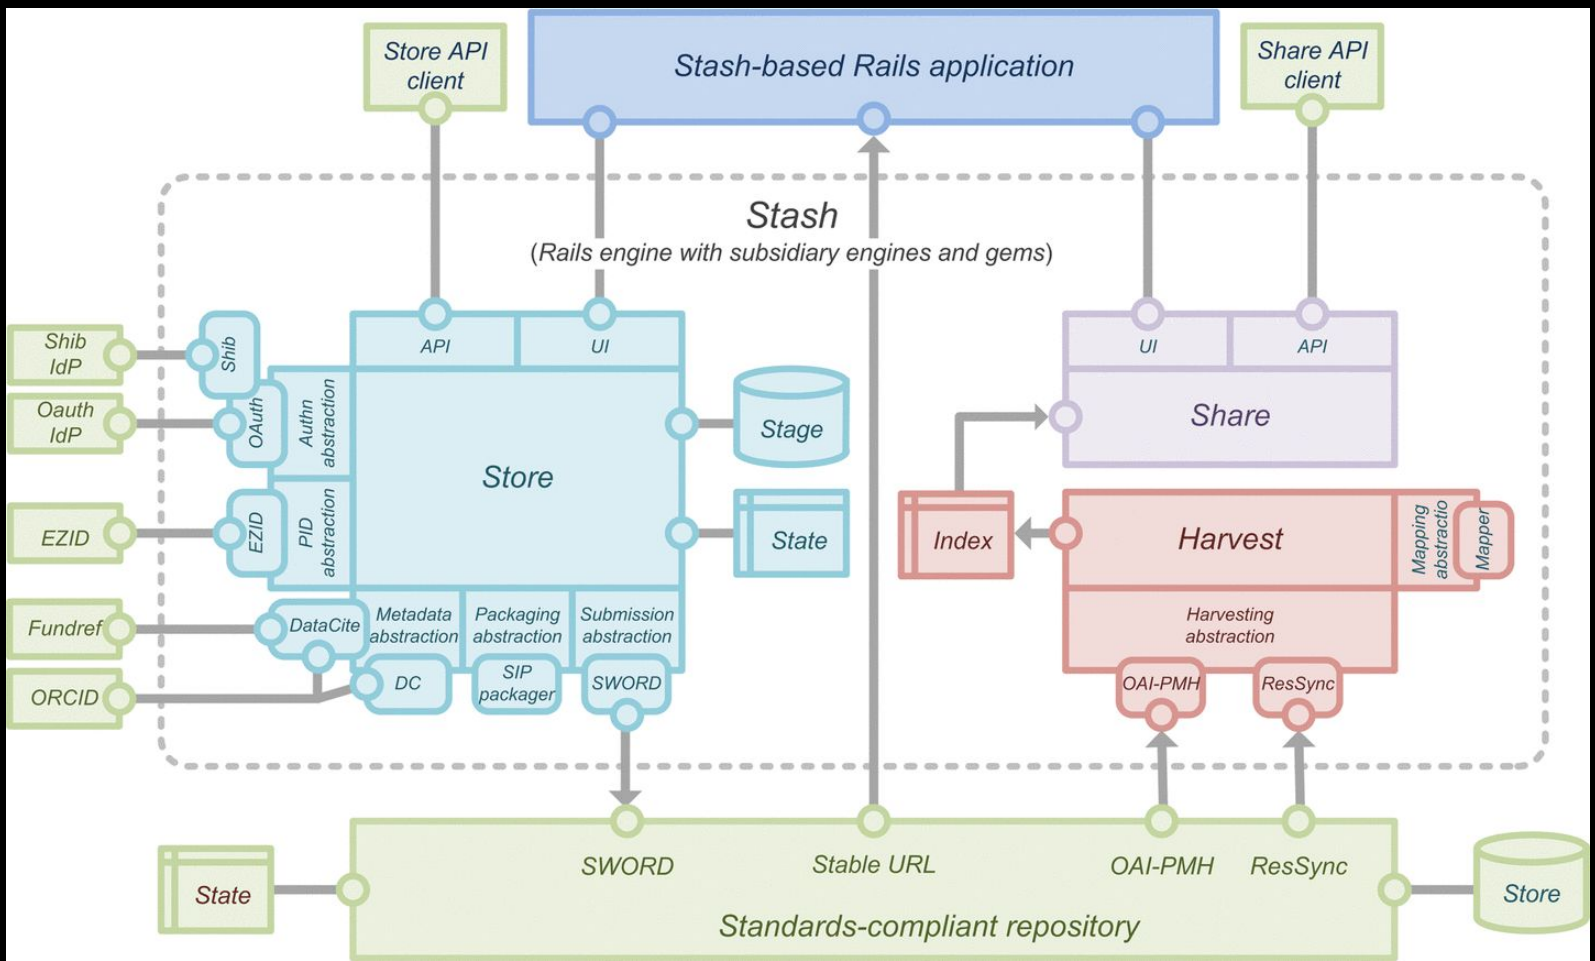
Store API client

Stash-based Rails application

Share API client

Stash
(Rails engine with subsidiary engines and gems)

Shib IdP

Oauth IdP

EZID

Fundref

ORCID

Shib

OAuth

Authn abstraction

EZID

PID abstraction

API

UI

Store

Stage

State

DataCite

Metadata abstraction

Packaging abstraction

Submission abstraction

DC

SIP packager

SWORD

UI

API

Share

Index

Harvest

Mapping abstractio

Mapper

Harvesting abstraction

OAI-PMH

ResSync

State

SWORD

Stable URL

OAI-PMH

ResSync

Store

Standards-compliant repository